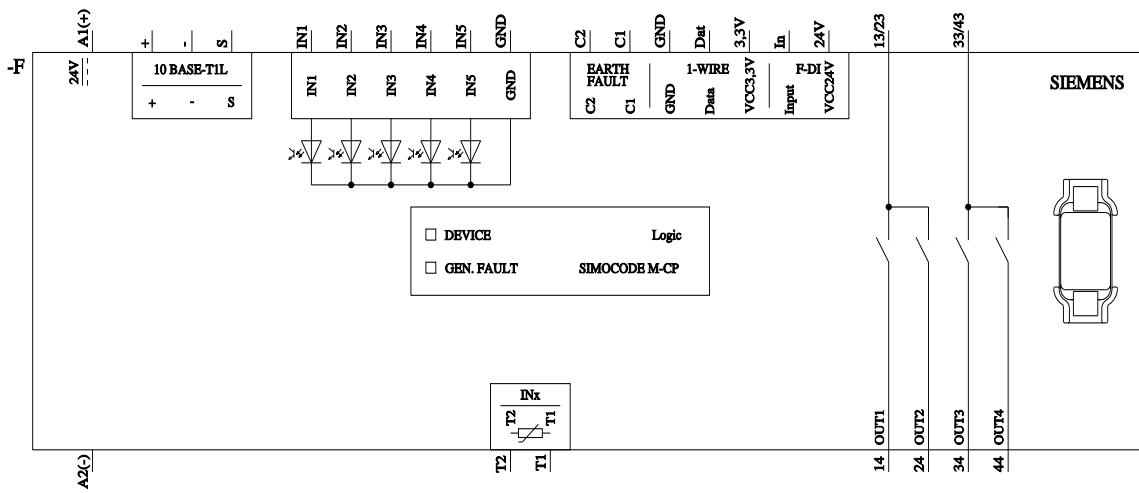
-F

A1(+)
24V

+ - S
10 BASE-T1L
+ - S

IN1 IN2 IN3 IN4 IN5 GND
IN1 IN2 IN3 IN4 IN5 GND

C2 C1 GND Dat 3,3V In 24V
EARTH FAULT
C2 C1
1-WIRE
GND Data VCC3,3V
F-DI
Input VCC24V

13/23 33/43

SIEMENS

☐ DEVICE
Logic
☐ GEN. FAULT
SIMOCODE M-CP

INx
T2 T1

OUT1 OUT2 OUT3 OUT4

A2(-)
T2 T1
14 24 34 44